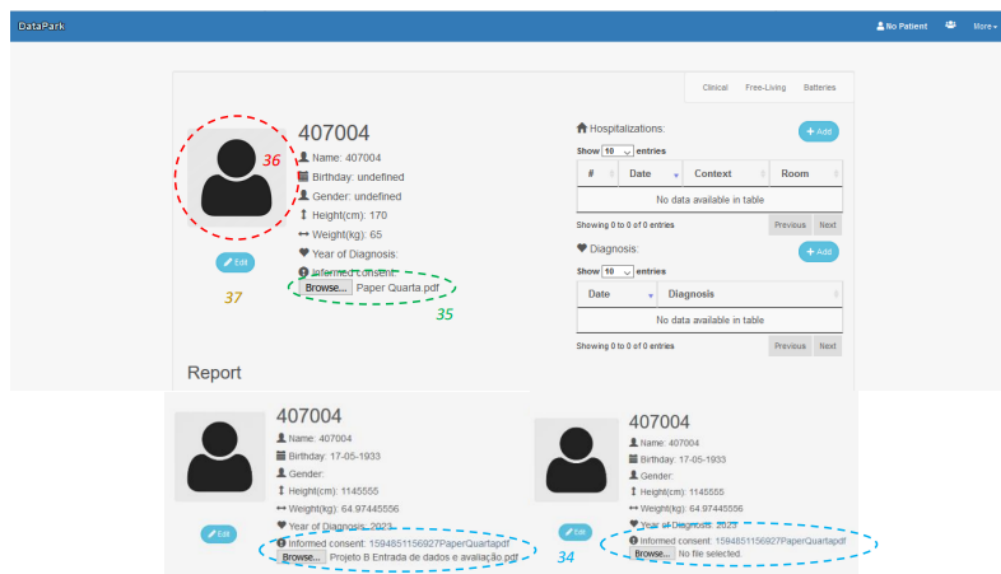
DataPark

No Patient More

Clinical Free-Living Batteries

407004

36

Name: 407004
Birthday: undefined
Gender: undefined
Height(cm): 170
Weight(kg): 65
Year of Diagnosis:
Informed consent:
Browse... Paper Quarta.pdf

Edit

37

35

Hospitalizations:

Add

Show 10 entries

| # | Date | Context | Room |
|---|---|---|---|
| No data available in table | | | |

Showing 0 to 0 of 0 entries

Previous Next

Diagnosis:

Add

Show 10 entries

| Date | Diagnosis |
|---|---|
| No data available in table | |

Showing 0 to 0 of 0 entries

Previous Next

Report

407004

Name: 407004
Birthday: 17-05-1933
Gender:
Height(cm): 1145555
Weight(kg): 64.97445556
Year of Diagnosis: 2023
Informed consent: 1594851156927PaperQuartapdf
Browse... Projeto B Entrada de dados e avaliação.pdf

Edit

407004

Name: 407004
Birthday: 17-05-1933
Gender:
Height(cm): 1145555
Weight(kg): 64.97445556
Year of Diagnosis: 2023
Informed consent: 1594851156927PaperQuartapdf
Browse... No file selected.

Edit

34